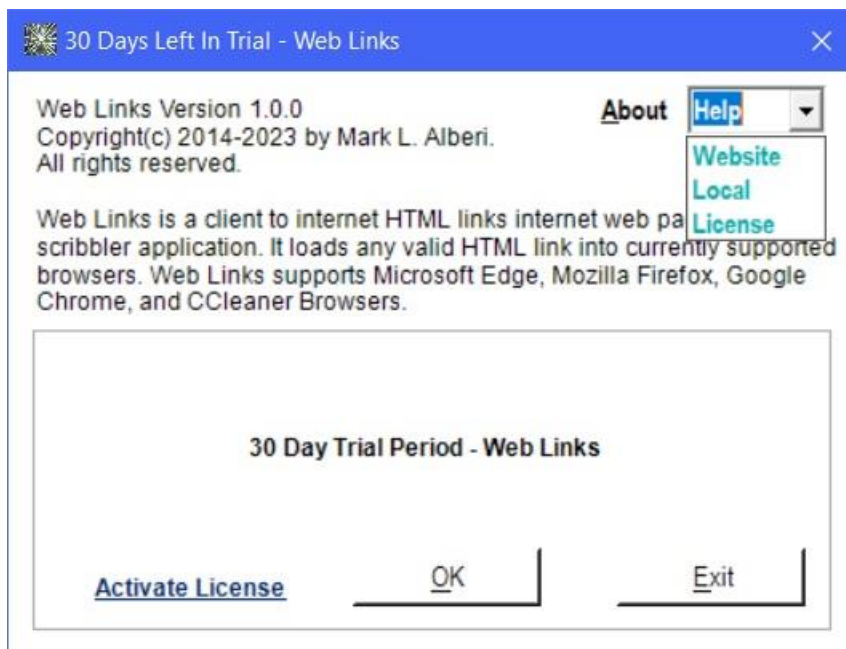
30 Days Left In Trial - Web Links

Web Links Version 1.0.0
Copyright(c) 2014-2023 by Mark L. Alberi.
All rights reserved.

About

Help

Website
Local
License

Web Links is a client to internet HTML links internet web pa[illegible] scribbler application. It loads any valid HTML link into currently supported browsers. Web Links supports Microsoft Edge, Mozilla Firefox, Google Chrome, and CCleaner Browsers.

30 Day Trial Period - Web Links

Activate License

OK

Exit